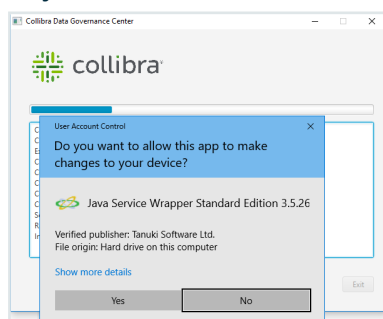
Collibra Data Governance Center

collibra

User Account Control

Do you want to allow this app to make changes to your device?

Java Service Wrapper Standard Edition 3.5.26

Verified publisher: Tanuki Software Ltd.
File origin: Hard drive on this computer

Show more details

Yes

No

Exit